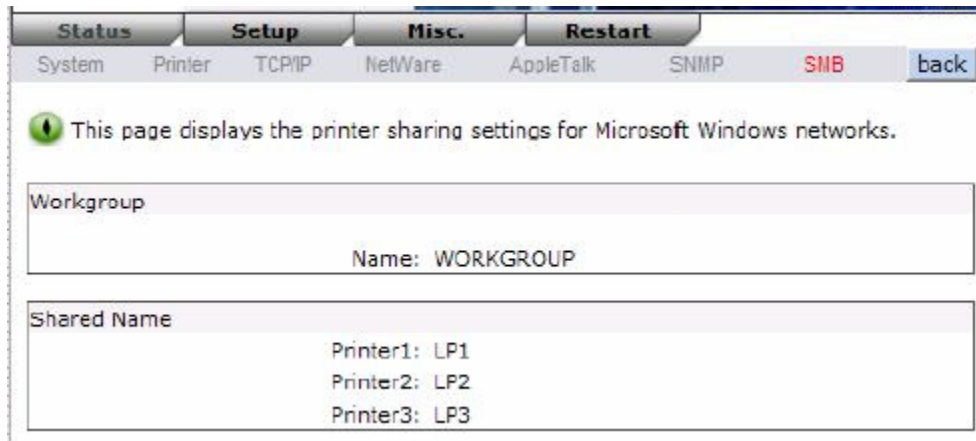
Status Setup Misc. Restart

System Printer TCP/IP NetWare AppleTalk SNMP SMB back

This page displays the printer sharing settings for Microsoft Windows networks.

Workgroup

Name: WORKGROUP

Shared Name

Printer1: LP1

Printer2: LP2

Printer3: LP3